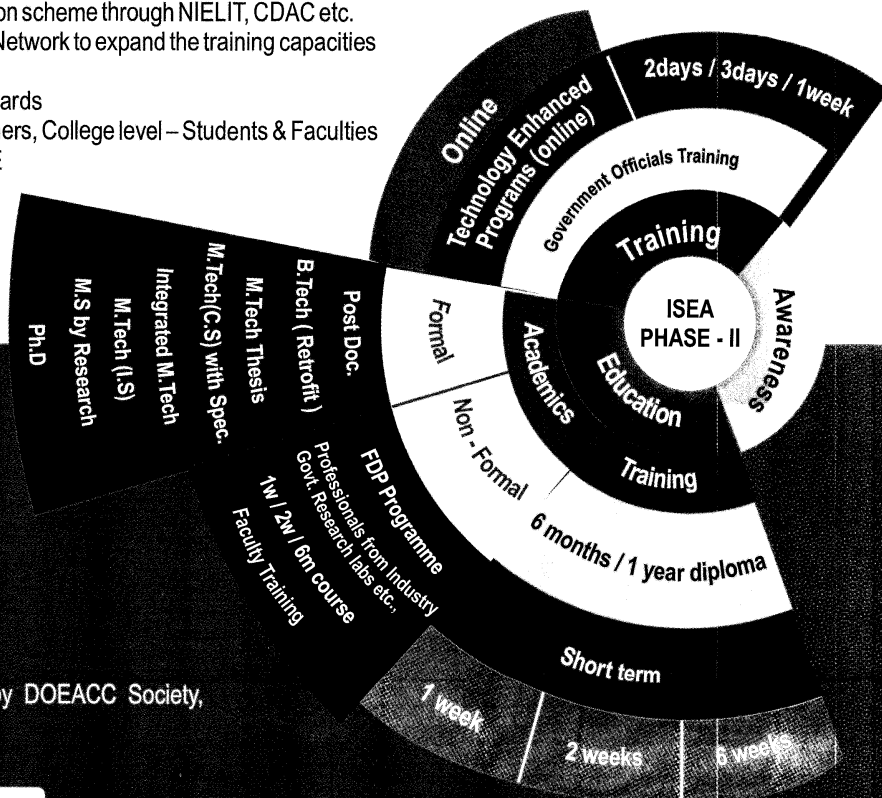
on scheme through NIELIT, CDAC etc.
Network to expand the training capacities

ards
ers, College level – Students & Faculties
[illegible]

Online
Technology Enhanced Programs (online)
2days / 3days / 1week
Government Officials Training
Training
ISEA
PHASE - II
Awareness
Education
Academics
Training
Formal
Non - Formal
Post Doc.
B.Tech ( Retrofit )
M.Tech Thesis
M.Tech(C.S) with Spec.
Integrated M.Tech
M.Tech (I.S)
M.S by Research
Ph.D
FDP Programme
Professionals from Industry
Govt. Research labs etc.,
1w / 2w / 6m course
Faculty Training
6 months / 1 year diploma
Short term
1 week
2 weeks
6 weeks

y DOEACC Society,